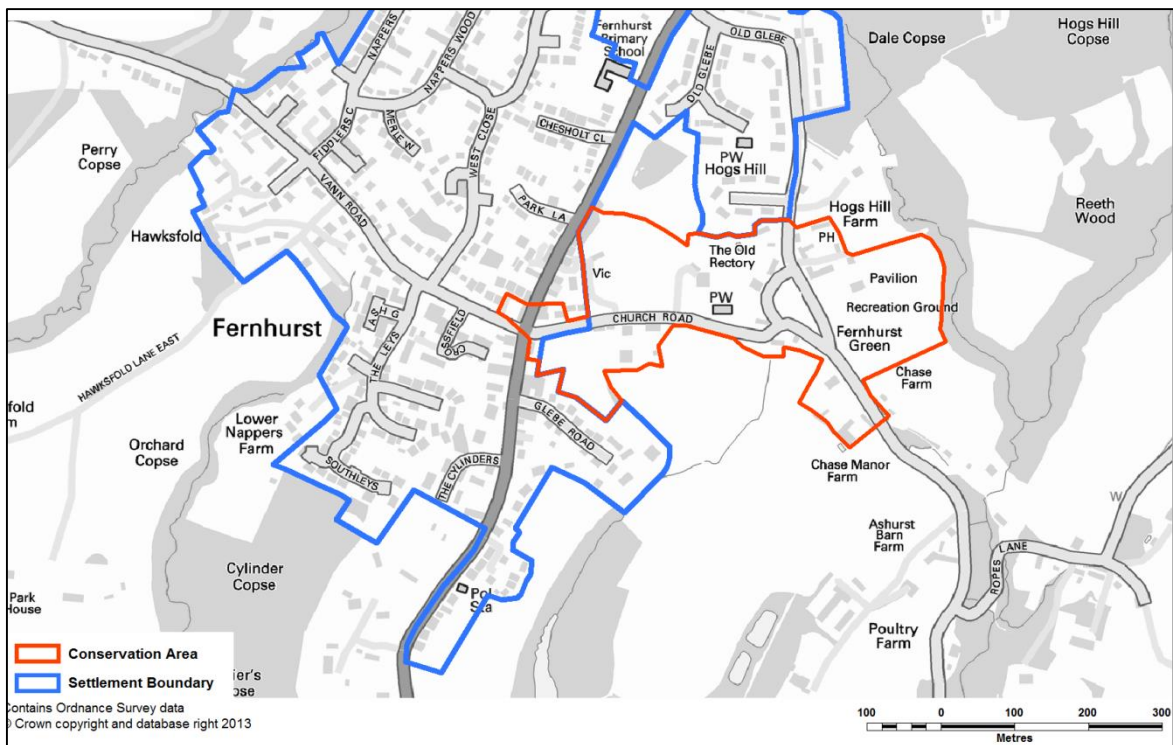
Fernhurst Primary School
OLD GLEBE
Dale Copse
Hogs Hill Copse
NAPPERS
NAPPERS WOOD
OLD GLEBE
MERIE W
CHESHOLT CL
FIDDLERS C
PW
Hogs Hill
Perry Copse
WEST CLOSE
VANN ROAD
PARK LA
Hogs Hill Farm
Reeth Wood
Hawksfold
PH
The Old Rectory
Vic
Pavilion
PW
Recreation Ground
ASH G
Fernhurst
CRO SSFIELD
CHURCH ROAD
Fernhurst Green
THE LEYS
HAWKSFOLD LANE EAST
Chase Farm
fold
m
GLEBE ROAD
Lower Nappers Farm
Orchard Copse
Chase Manor Farm
SOUTHLEYS
THE CYLINDERS
W
Ashurst Barn Farm
LANE
ROPES
Cylinder Copse
Park House
Pol Sta
Poultry Farm
Conservation Area
Settlement Boundary
ier's ose
Contains Ordnance Survey data
© Crown copyright and database right 2013
100
0
100
200
300
Metres